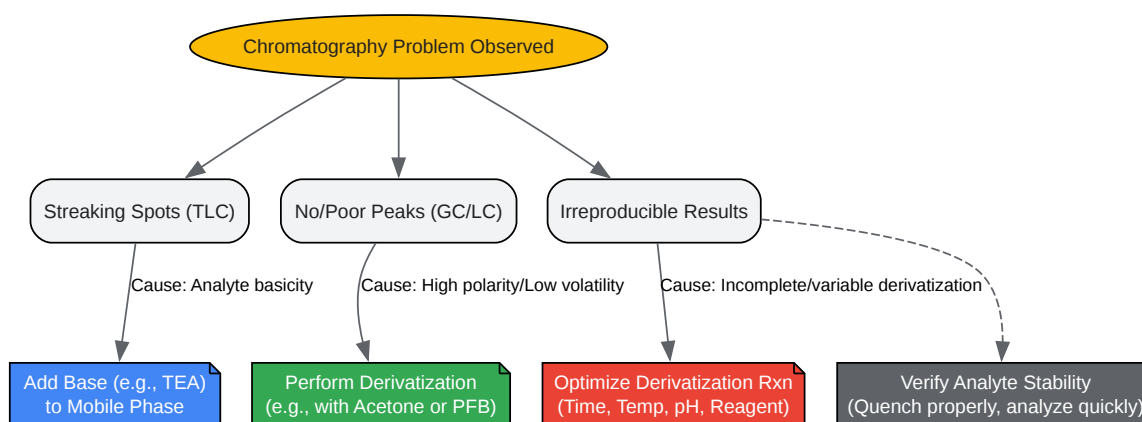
Chromatography Problem Observed

Streaking Spots (TLC)

No/Poor Peaks (GC/LC)

Irreproducible Results

Cause: Analyte basicity

Cause: High polarity/Low volatility

Cause: Incomplete/variable derivatization

Add Base (e.g., TEA) to Mobile Phase

Perform Derivatization (e.g., with Acetone or PFB)

Optimize Derivatization Rxn (Time, Temp, pH, Reagent)

Verify Analyte Stability (Quench properly, analyze quickly)